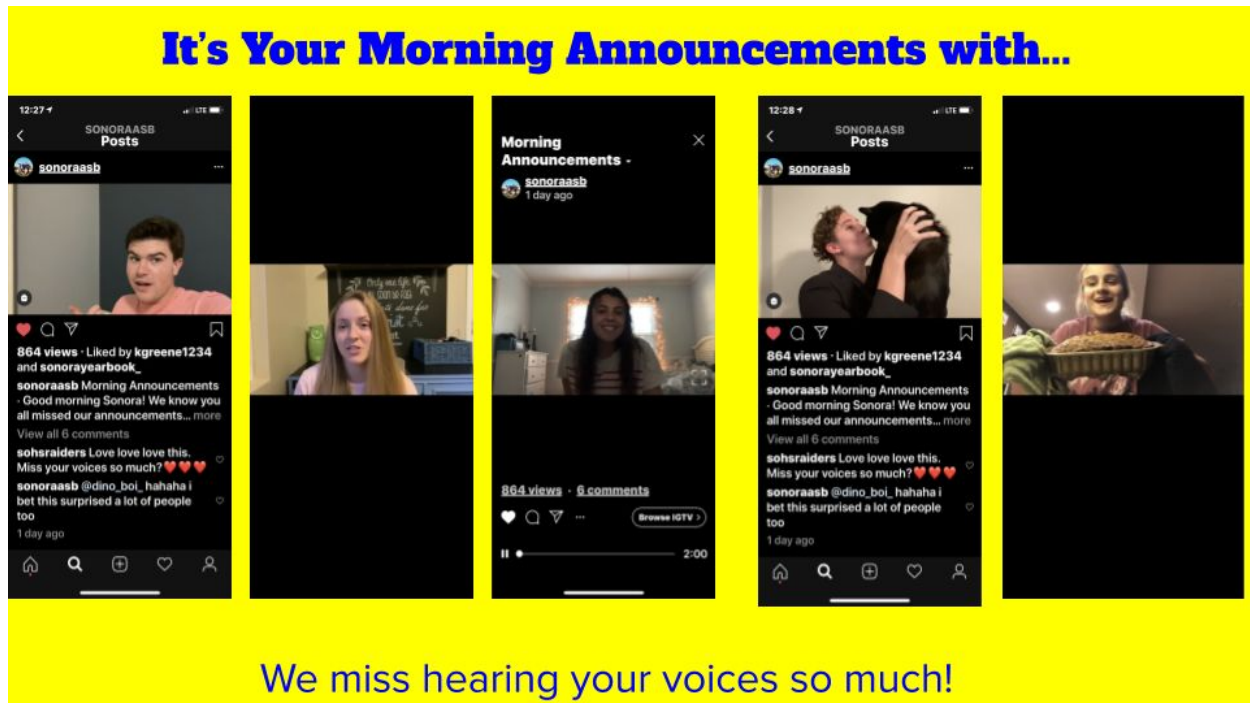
It's Your Morning Announcements with...

12:27
LTE
SONORAASB
Posts
sonoraasb
864 views · Liked by kgreene1234 and sonorayearbook_
sonoraasb Morning Announcements - Good morning Sonora! We know you all missed our announcements... more
View all 6 comments
sohsraiders Love love love this. Miss your voices so much?❤️❤️❤️
sonoraasb @dino_boi_ hahaha i bet this surprised a lot of people too
1 day ago

Morning Announcements -
sonoraasb
1 day ago
864 views · 6 comments
Browse IGTV
2:00

12:28
LTE
SONORAASB
Posts
sonoraasb
864 views · Liked by kgreene1234 and sonorayearbook_
sonoraasb Morning Announcements - Good morning Sonora! We know you all missed our announcements... more
View all 6 comments
sohsraiders Love love love this. Miss your voices so much?❤️❤️❤️
sonoraasb @dino_boi_ hahaha i bet this surprised a lot of people too
1 day ago

We miss hearing your voices so much!